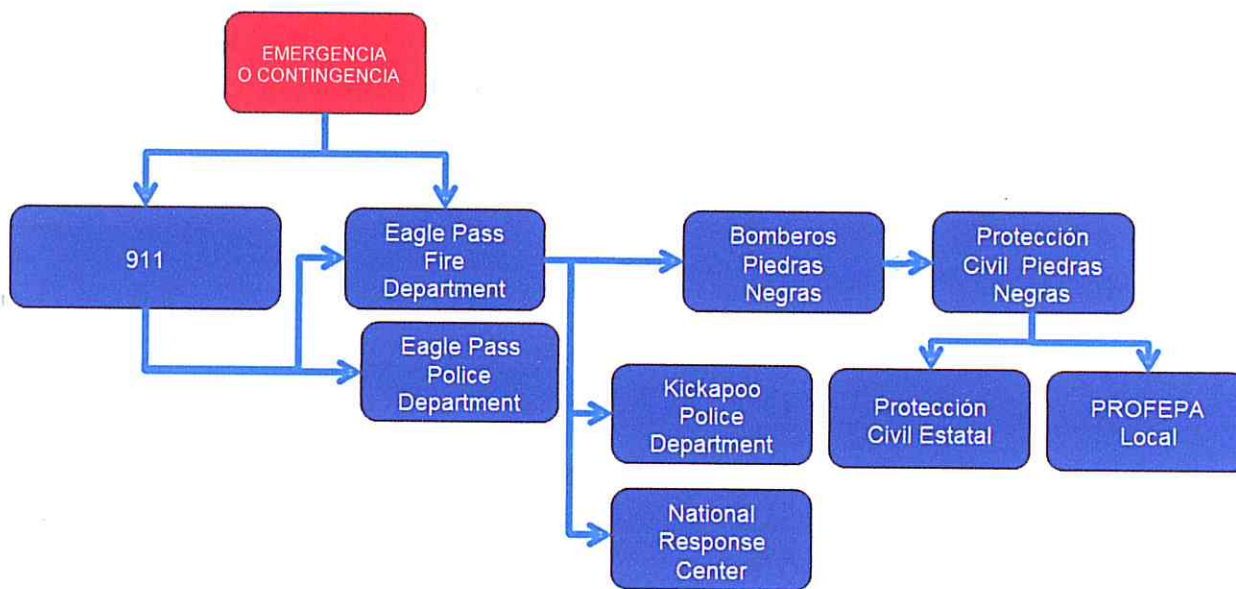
EMERGENCIA O CONTINGENCIA

911

Eagle Pass Fire Department

Eagle Pass Police Department

Bomberos Piedras Negras

Protección Civil Piedras Negras

Kickapoo Police Department

National Response Center

Protección Civil Estatal

PROFEPA Local